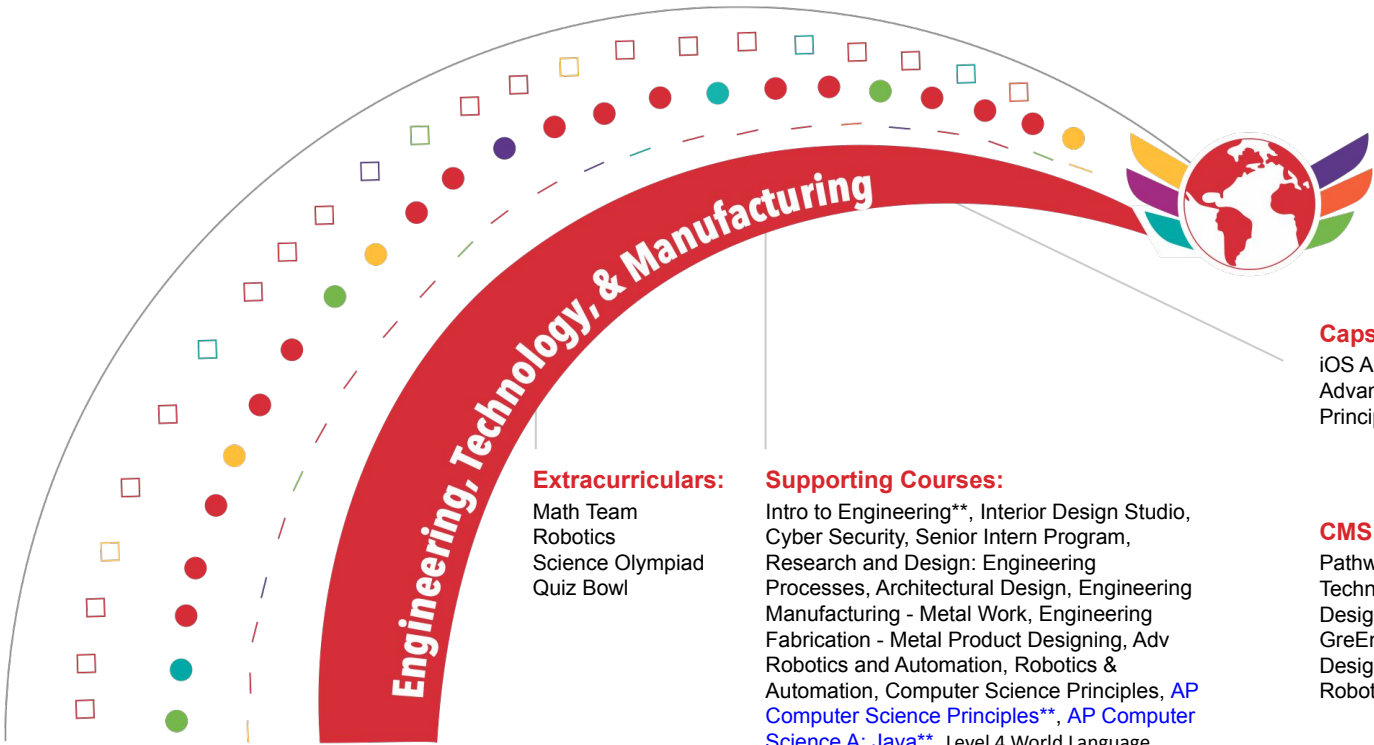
Engineering, Technology, & Manufacturing

Extracurriculars:
Math Team
Robotics
Science Olympiad
Quiz Bowl

Supporting Courses:
Intro to Engineering**, Interior Design Studio, Cyber Security, Senior Intern Program, Research and Design: Engineering Processes, Architectural Design, Engineering Manufacturing - Metal Work, Engineering Fabrication - Metal Product Designing, Adv Robotics and Automation, Robotics & Automation, Computer Science Principles, AP Computer Science Principles**, AP Computer Science A: Java**, Level 4 World Language

Caps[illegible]
iOS A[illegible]
Advan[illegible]
Princi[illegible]

CMS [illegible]
Pathw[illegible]
Techn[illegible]
Desig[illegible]
GreEn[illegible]
Desig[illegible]
Robot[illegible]